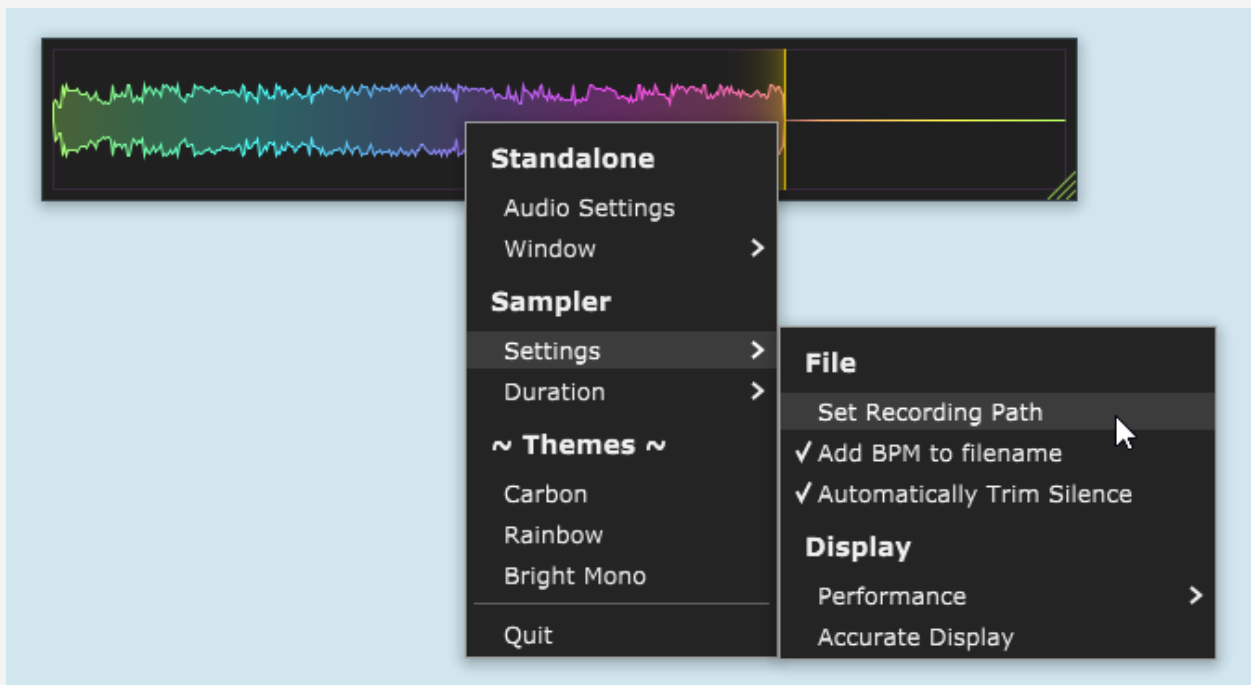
Standalone
Audio Settings
Window >
Sampler
Settings >
Duration >
~ Themes ~
Carbon
Rainbow
Bright Mono
Quit

File
Set Recording Path
✓ Add BPM to filename
✓ Automatically Trim Silence
Display
Performance >
Accurate Display